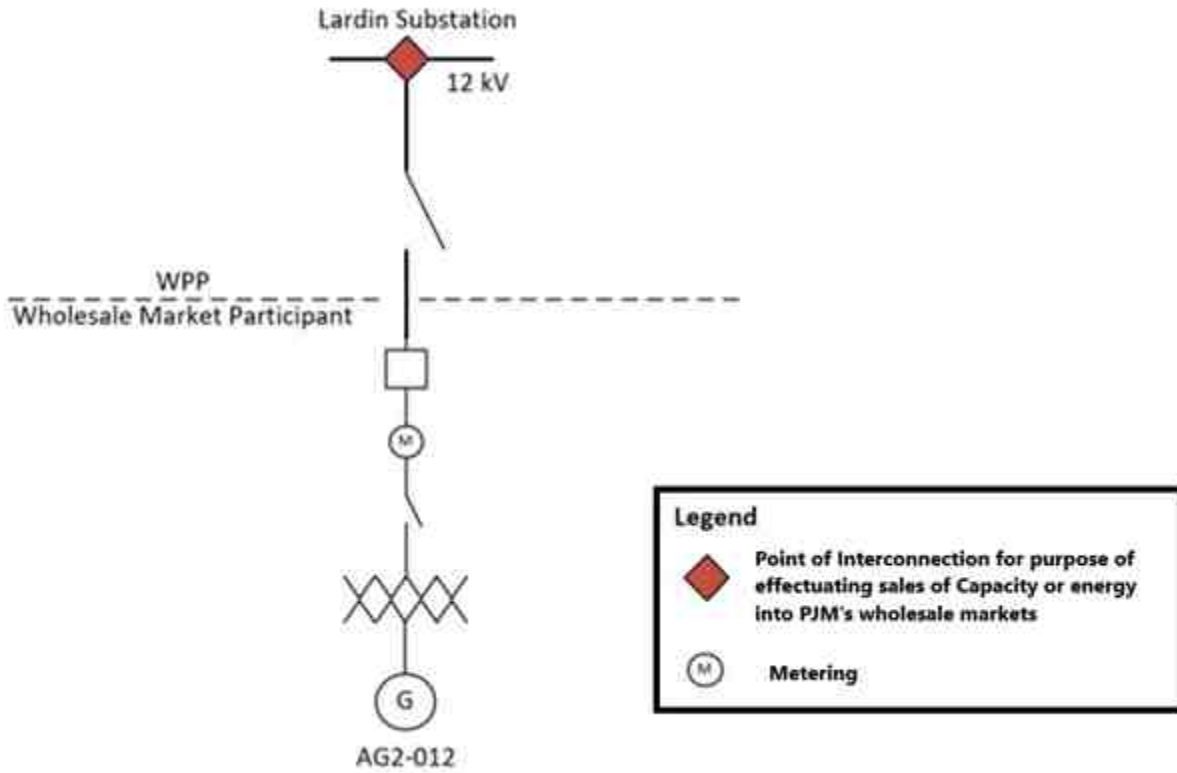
Lardin Substation

12 kV

WPP

Wholesale Market Participant

M

G

AG2-012

Legend

Point of Interconnection for purpose of effectuating sales of Capacity or energy into PJM's wholesale markets

M Metering